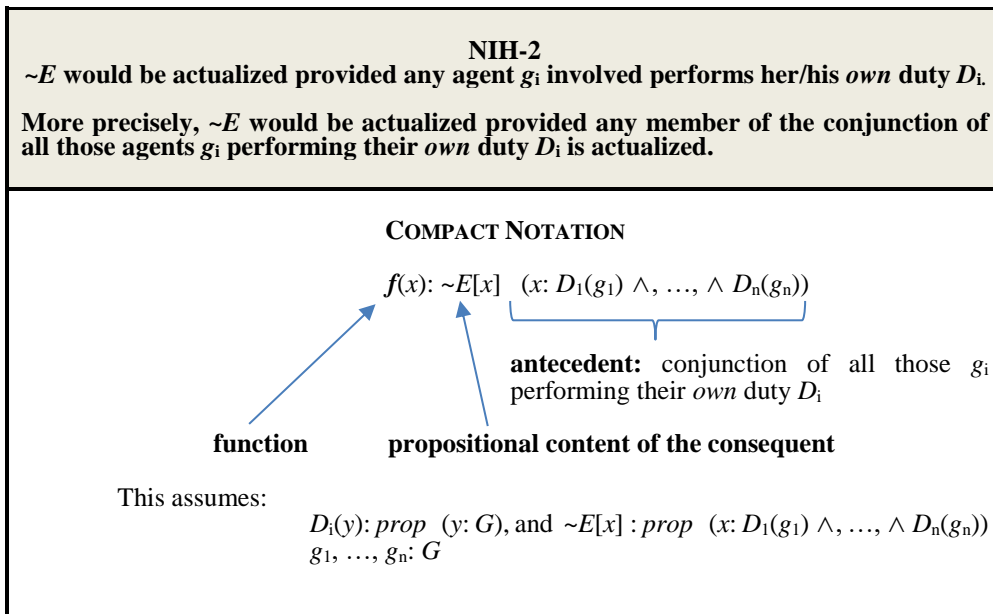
NIH-2
~*E* would be actualized provided any agent $g_i$ involved performs her/his *own* duty $D_i$.

More precisely, ~*E* would be actualized provided any member of the conjunction of all those agents $g_i$ performing their *own* duty $D_i$ is actualized.

COMPACT NOTATION

$f(x)$: $\sim E[x]$ $(x: D_1(g_1) \wedge, \ldots, \wedge D_n(g_n))$

antecedent: conjunction of all those $g_i$ performing their *own* duty $D_i$

function

propositional content of the consequent

This assumes:

$D_i(y)$: *prop* $(y: G)$, and $\sim E[x]$ : *prop* $(x: D_1(g_1) \wedge, \ldots, \wedge D_n(g_n))$
$g_1, \ldots, g_n$: $G$